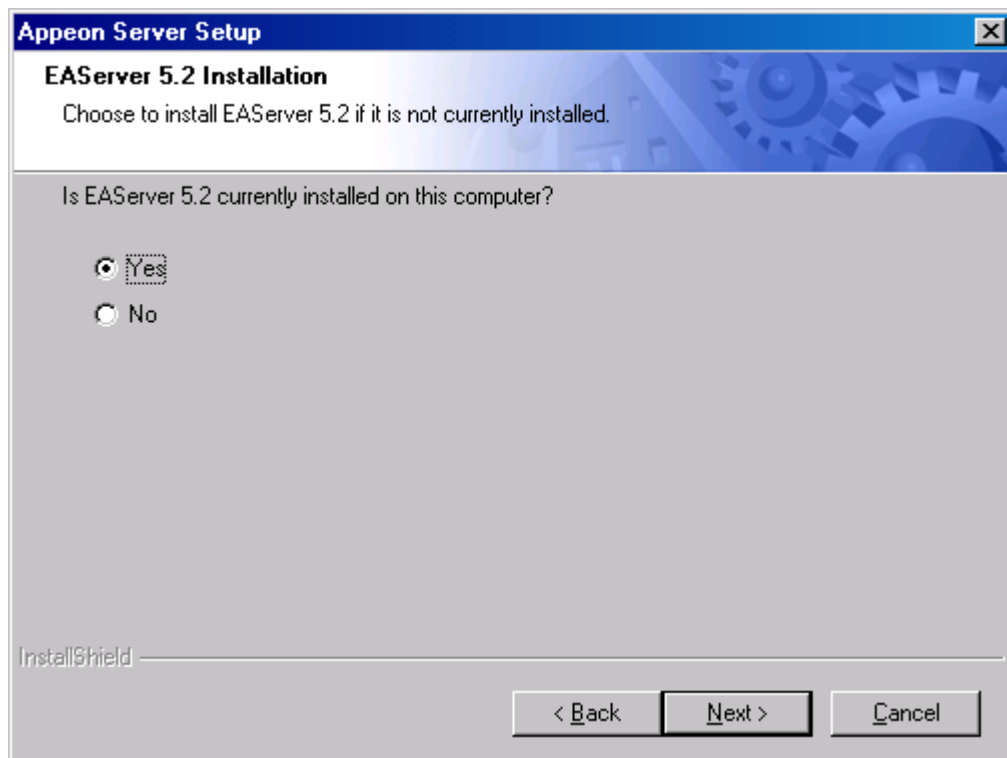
Appeon Server Setup

EAServer 5.2 Installation

Choose to install EAServer 5.2 if it is not currently installed.

Is EAServer 5.2 currently installed on this computer?

Yes

No

InstallShield

< Back

Next >

Cancel